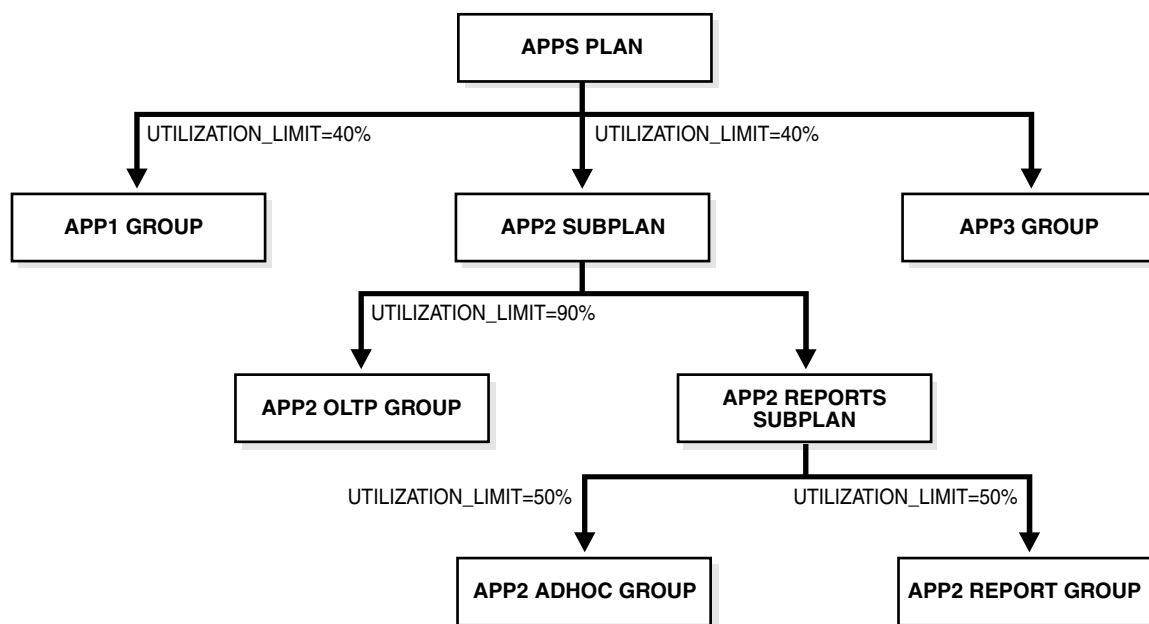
APPS PLAN

UTILIZATION_LIMIT=40%

UTILIZATION_LIMIT=40%

APP1 GROUP

APP2 SUBPLAN

APP3 GROUP

UTILIZATION_LIMIT=90%

APP2 OLTP GROUP

APP2 REPORTS SUBPLAN

UTILIZATION_LIMIT=50%

UTILIZATION_LIMIT=50%

APP2 ADHOC GROUP

APP2 REPORT GROUP